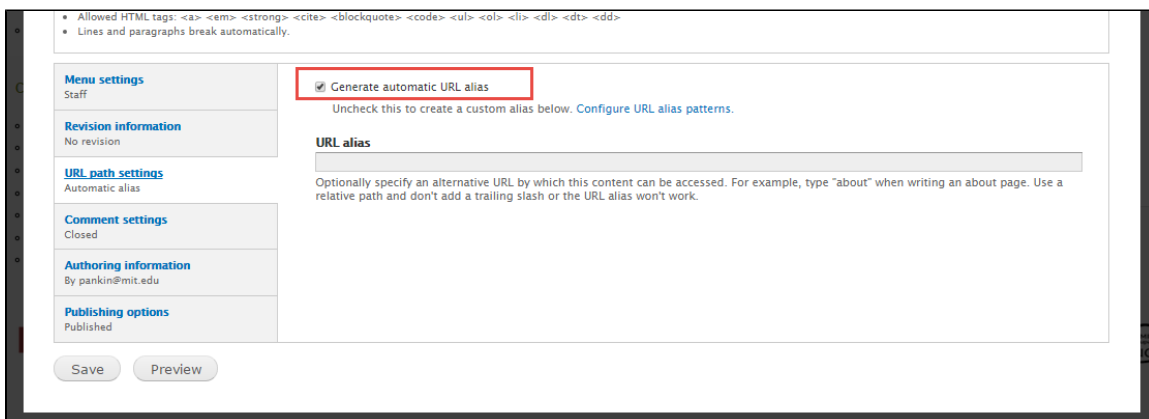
• Allowed HTML tags: <a> <em> <strong> <cite> <blockquote> <code> <ul> <ol> <li> <dl> <dt> <dd>
• Lines and paragraphs break automatically.

Menu settings
Staff

Revision information
No revision

URL path settings
Automatic alias

Comment settings
Closed

Authoring information
By pankin@mit.edu

Publishing options
Published

Generate automatic URL alias

Uncheck this to create a custom alias below. Configure URL alias patterns.

URL alias

Optionally specify an alternative URL by which this content can be accessed. For example, type "about" when writing an about page. Use a relative path and don't add a trailing slash or the URL alias won't work.

Save

Preview